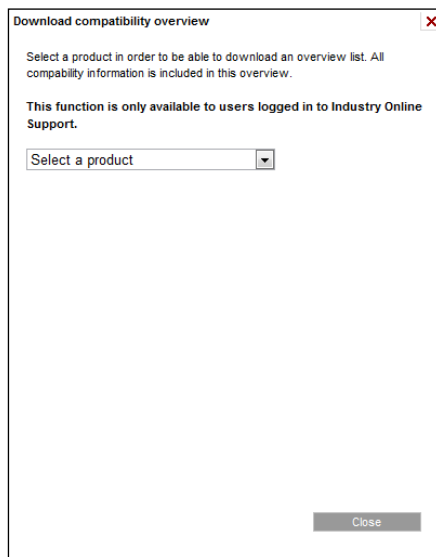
Download compatibility overview

Select a product in order to be able to download an overview list. All compability information is included in this overview.

**This function is only available to users logged in to Industry Online Support.**

Select a product

Close